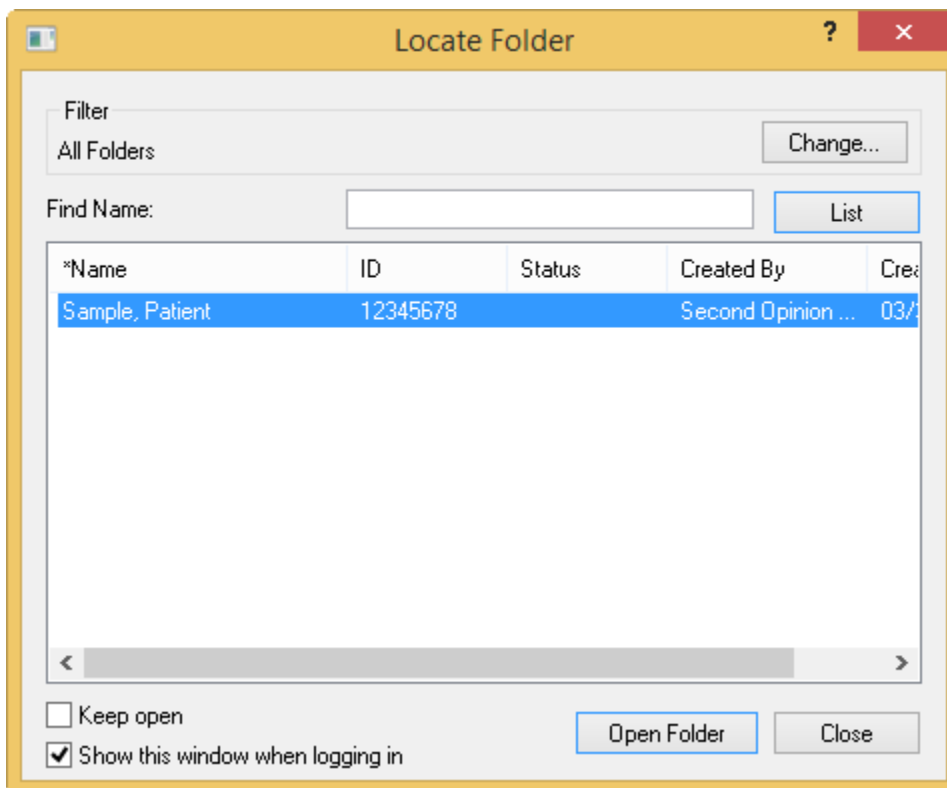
Locate Folder

?

✕

Filter

All Folders

Change...

Find Name:

List

| *Name | ID | Status | Created By | Crea |
|---|---|---|---|---|
| Sample, Patient | 12345678 | | Second Opinion ... | 03/ |

<

>

Keep open

Show this window when logging in

Open Folder

Close